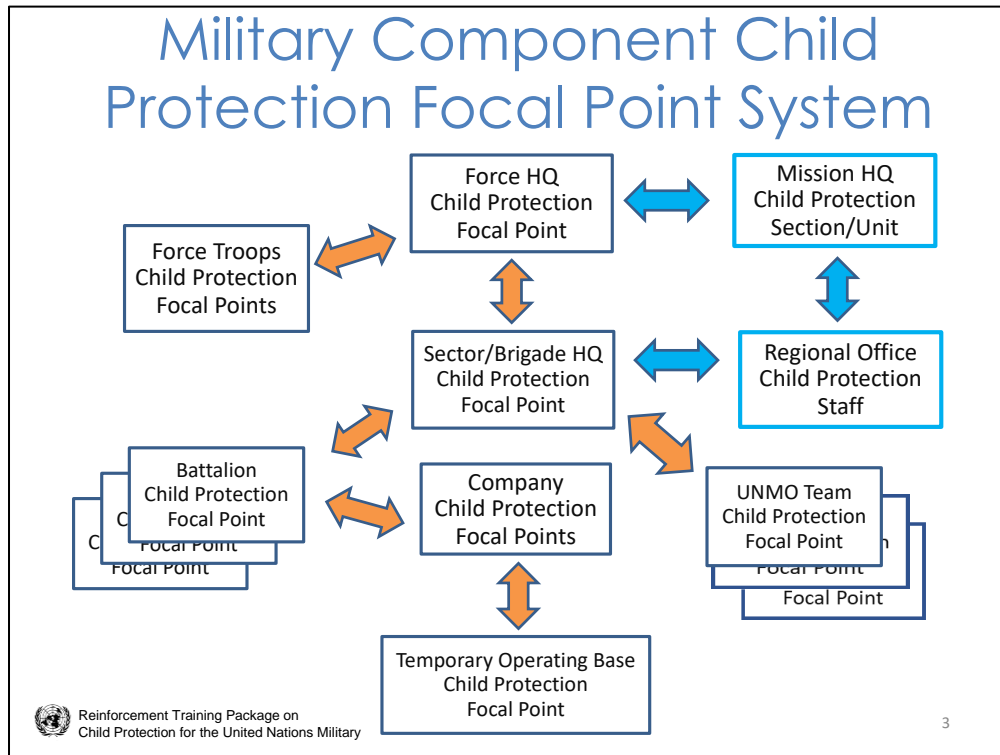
Military Component Child Protection Focal Point System

Force HQ
Child Protection
Focal Point

Mission HQ
Child Protection
Section/Unit

Force Troops
Child Protection
Focal Points

Sector/Brigade HQ
Child Protection
Focal Point

Regional Office
Child Protection
Staff

Battalion
Child Protection
Focal Point

C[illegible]
Focal Point

C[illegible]
Focal Point

Company
Child Protection
Focal Points

UNMO Team
Child Protection
Focal Point

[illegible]n
Focal Point

Focal Point

Temporary Operating Base
Child Protection
Focal Point

Reinforcement Training Package on
Child Protection for the United Nations Military

3